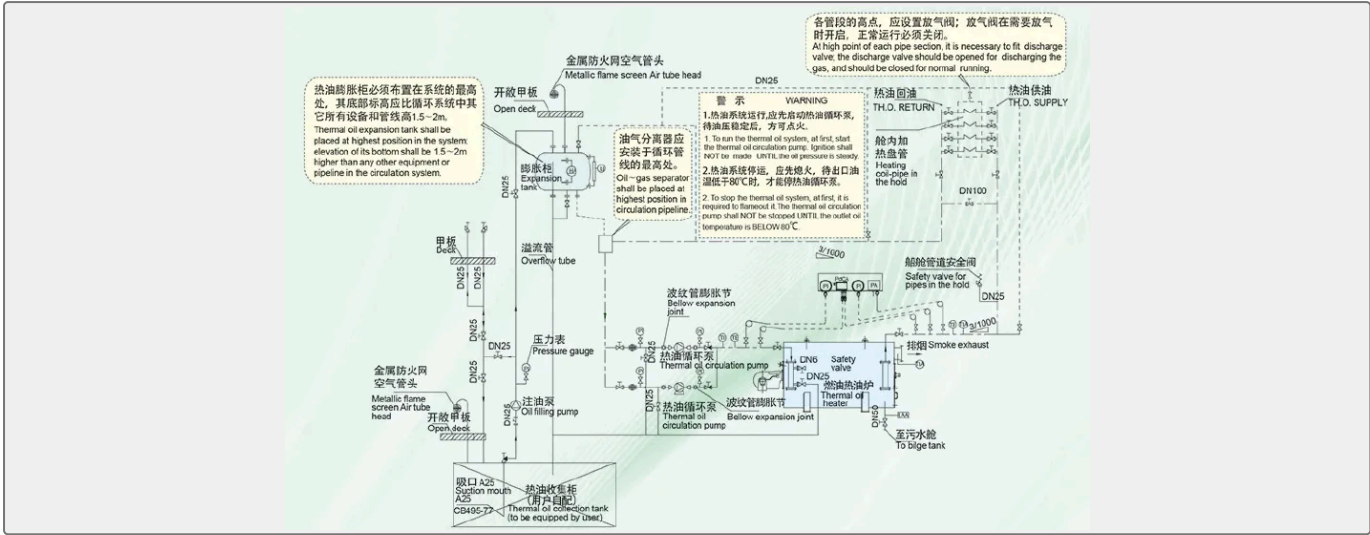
各管段的高点，应设置放气阀；放气阀在需要放气时开启，正常运行必须关闭。
At high point of each pipe section, it is necessary to fit discharge valve; the discharge valve should be opened for discharging the gas, and should be closed for normal running.

金属防火网空气管头
Metallic flame screen Air tube head

热油膨胀柜必须布置在系统的最高处，其底部标高应比循环系统中其它所有设备和管线高1.5～2m。
Thermal oil expansion tank shall be placed at highest position in the system; elevation of its bottom shall be 1.5～2m higher than any other equipment or pipeline in the circulation system.

开敞甲板
Open deck

DN26

警 示 WARNING
1.热油系统运行,应先启动热油循环泵,待油压稳定后，方可点火。
1. To run the thermal oil system, at first, start the thermal oil circulation pump. Ignition shall NOT be made UNTIL the oil pressure is steady.
2.热油系统停运，应先熄火，待出口油温低于80℃时，才能停热油循环泵。
2. To stop the thermal oil system, at first, it is required to flameout it. The thermal oil circulation pump shall NOT be stopped UNTIL the outlet oil temperature is BELOW 80℃.

热油回油
TH.O. RETURN
热油供油
TH.O. SUPPLY

舱内加热盘管
Heating coil-pipe in the hold

DN100

膨胀柜
Expansion tank

油气分离器应安装于循环管线的最高处。
Oil－gas separator shall be placed at highest position in circulation pipeline.

DN25

溢流管
Overflow tube

甲板
Deck

DN25
DN25

3/1000

船舱管道安全阀
Safety valve for pipes in the hold

DN25

波纹管膨胀节
Bellow expansion joint

DN25

压力表
Pressure gauge

DN25

热油循环泵
Thermal oil circulation pump

DN6
Safety valve
DN25

3/1000

排烟 Smoke exhaust

金属防火网空气管头
Metallic flame screen Air tube head

开敞甲板
Open deck

注油泵
Oil filling pump

热油循环泵
Thermal oil circulation pump

波纹管膨胀节
Bellow expansion joint

热油加热炉
Thermal oil heater

DN50

至污水舱
To bilge tank

吸口 A25
Suction mouth
A25
CB495-77

热油收集柜
(用户自配)
Thermal oil collection tank
(to be equipped by user)